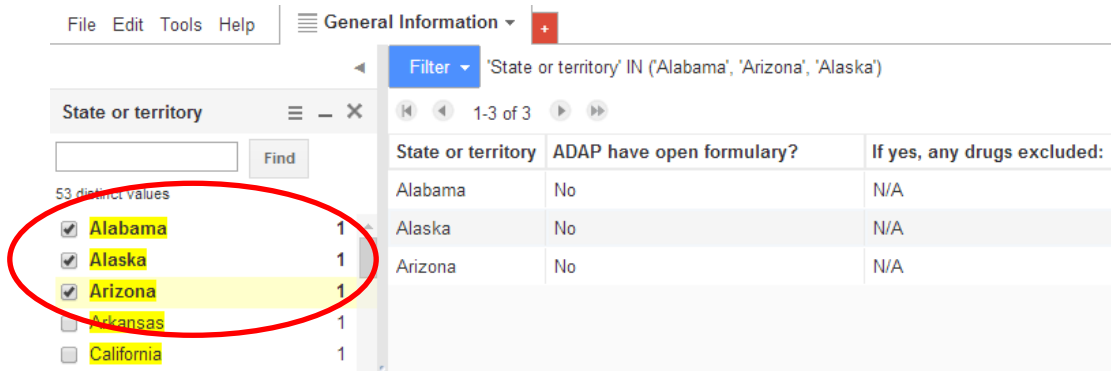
File Edit Tools Help

General Information

+

Filter 'State or territory' IN ('Alabama', 'Arizona', 'Alaska')

State or territory

Find

53 distinct values

Alabama 1
Alaska 1
Arizona 1
Arkansas 1
California 1

1-3 of 3

| State or territory | ADAP have open formulary? | If yes, any drugs excluded: |
|---|---|---|
| Alabama | No | N/A |
| Alaska | No | N/A |
| Arizona | No | N/A |